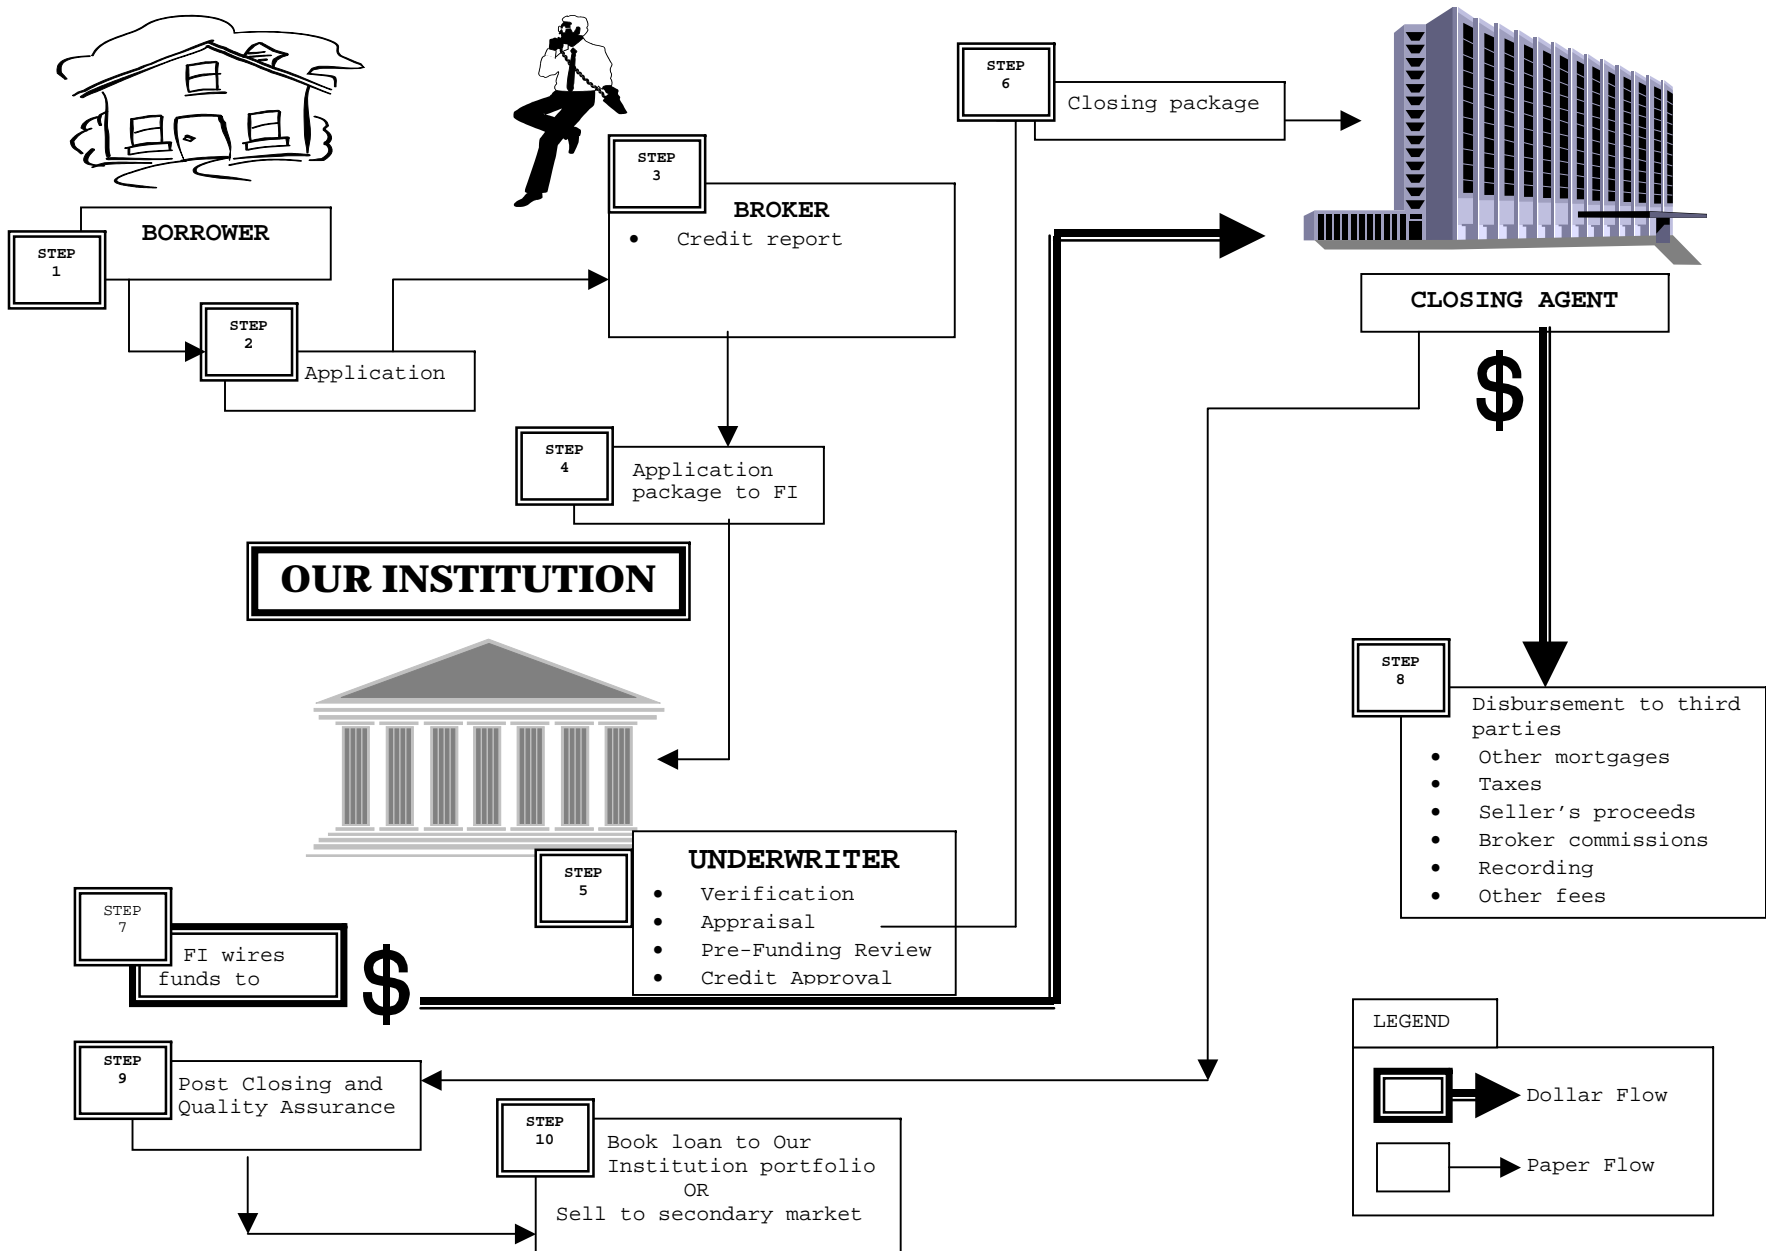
STEP 1

BORROWER

STEP 2

Application

STEP 3

BROKER

- Credit report

STEP 4

Application package to FI

OUR INSTITUTION

STEP 5

UNDERWRITER

- Verification
- Appraisal
- Pre-Funding Review
- Credit Approval

STEP 6

Closing package

CLOSING AGENT

$

STEP 7

FI wires funds to

$

STEP 8

Disbursement to third parties

- Other mortgages
- Taxes
- Seller's proceeds
- Broker commissions
- Recording
- Other fees

STEP 9

Post Closing and Quality Assurance

STEP 10

Book loan to Our Institution portfolio
OR
Sell to secondary market

LEGEND

Dollar Flow

Paper Flow